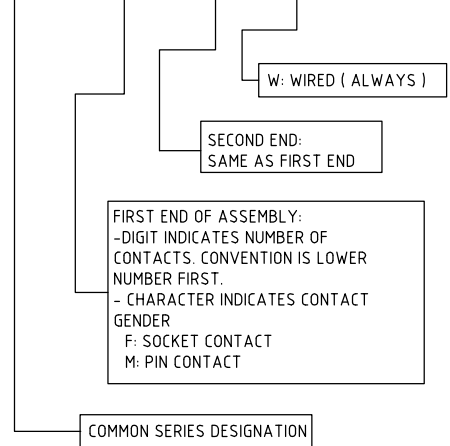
W: WIRED ( ALWAYS )

SECOND END:
SAME AS FIRST END

FIRST END OF ASSEMBLY:
-DIGIT INDICATES NUMBER OF CONTACTS. CONVENTION IS LOWER NUMBER FIRST.
- CHARACTER INDICATES CONTACT GENDER
F: SOCKET CONTACT
M: PIN CONTACT

COMMON SERIES DESIGNATION